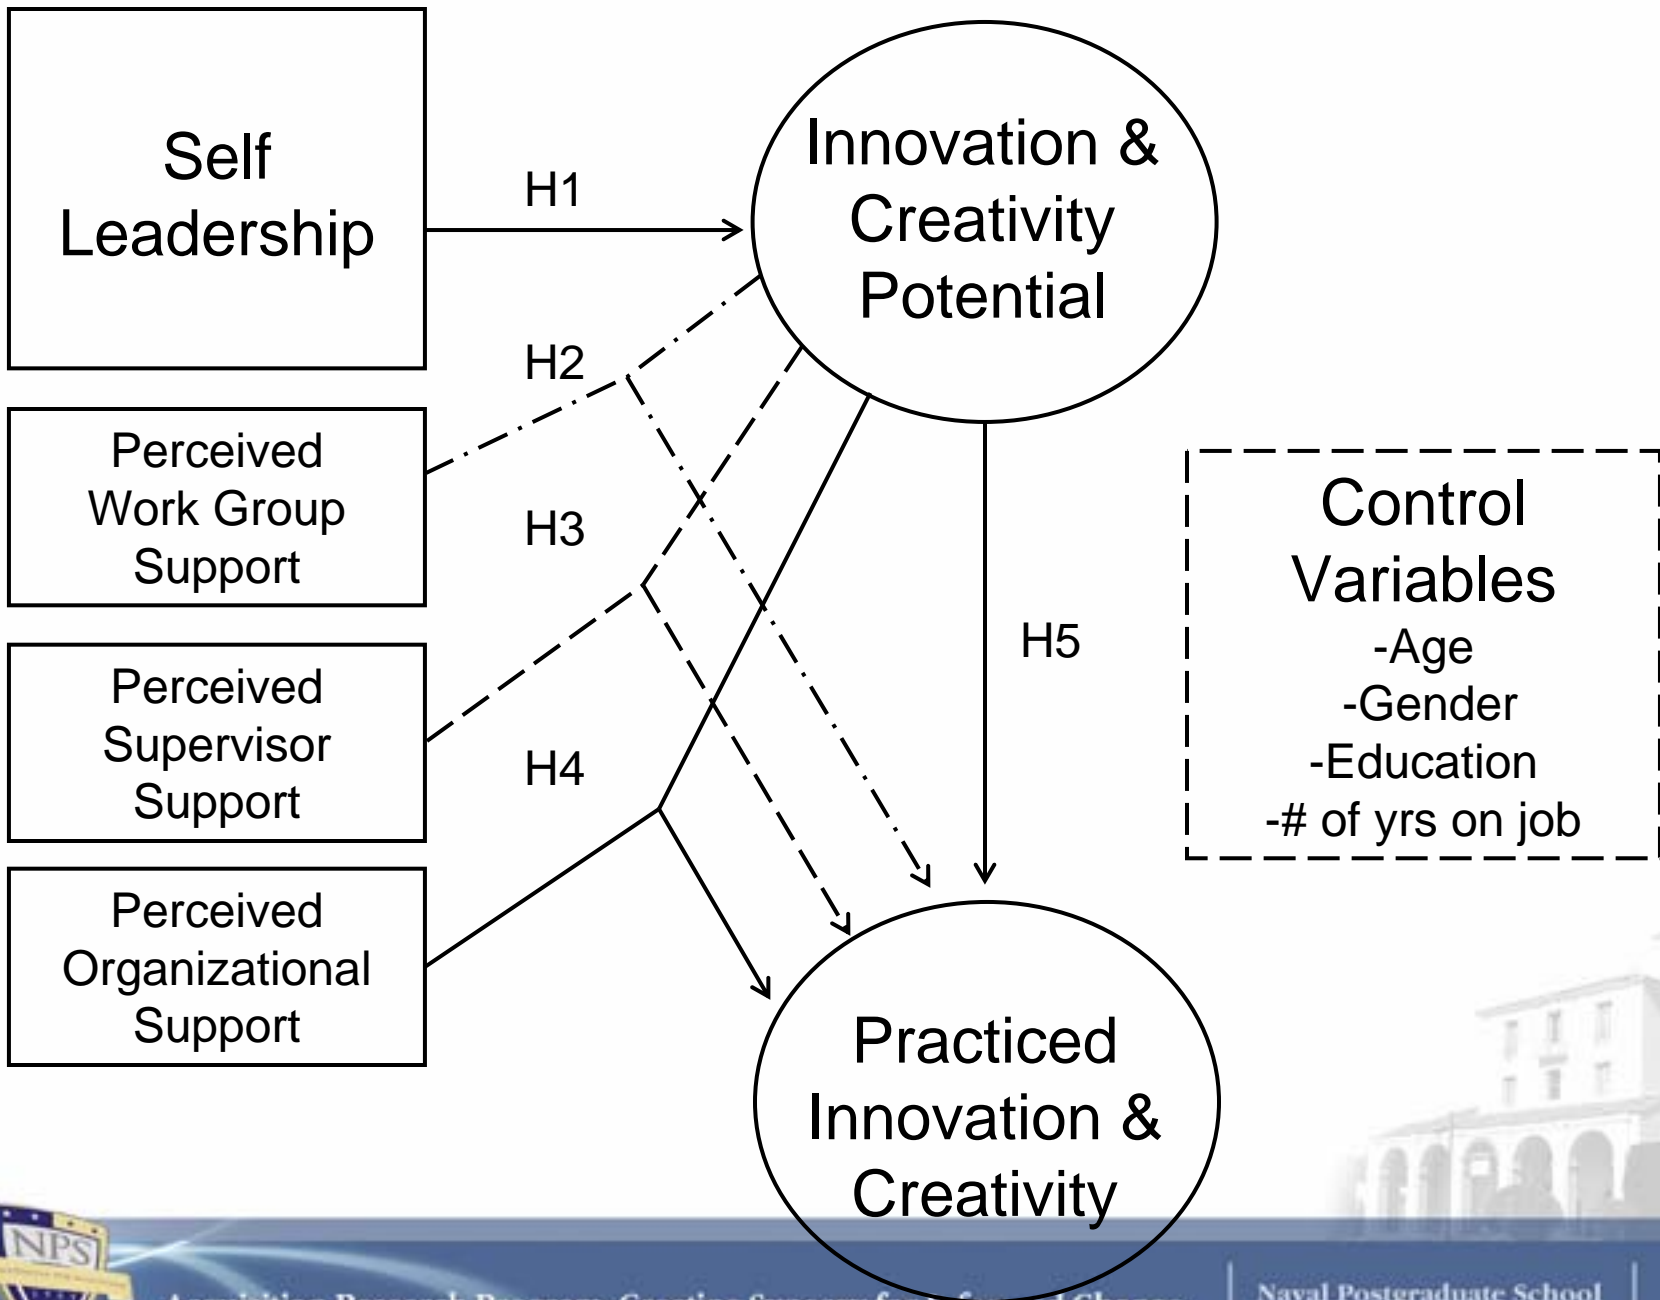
Self Leadership

H1

Innovation & Creativity Potential

H2

Perceived Work Group Support

H3

Perceived Supervisor Support

H4

Perceived Organizational Support

H5

Control Variables
-Age
-Gender
-Education
-# of yrs on job

Practiced Innovation & Creativity

NPS

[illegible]

Naval Postgraduate School